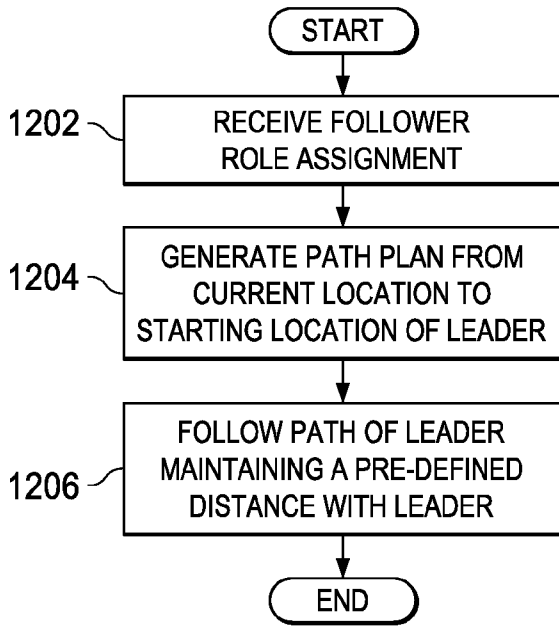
START

1202

RECEIVE FOLLOWER ROLE ASSIGNMENT

1204

GENERATE PATH PLAN FROM CURRENT LOCATION TO STARTING LOCATION OF LEADER

1206

FOLLOW PATH OF LEADER MAINTAINING A PRE-DEFINED DISTANCE WITH LEADER

END